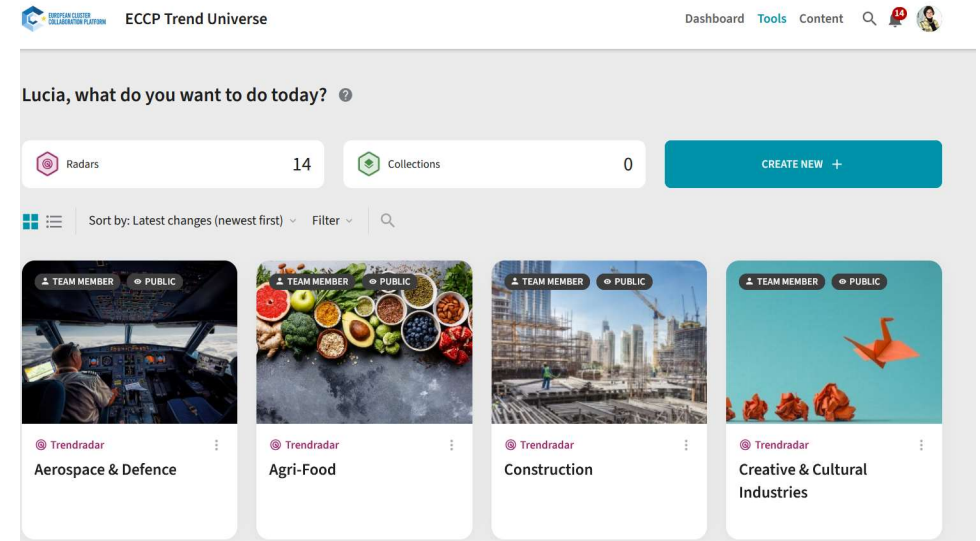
EUROPEAN CLUSTER COLLABORATION PLATFORM ECCP Trend Universe

Dashboard Tools Content 14

Lucia, what do you want to do today?

Radars 14

Collections 0

CREATE NEW +

Sort by: Latest changes (newest first) Filter

TEAM MEMBER PUBLIC

Trendradar

Aerospace & Defence

TEAM MEMBER PUBLIC

Trendradar

Agri-Food

TEAM MEMBER PUBLIC

Trendradar

Construction

TEAM MEMBER PUBLIC

Trendradar

Creative & Cultural Industries